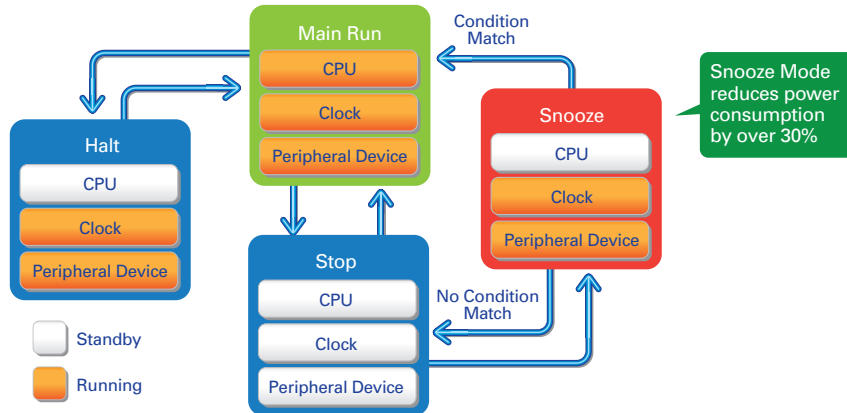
Main Run
CPU
Clock
Peripheral Device

Condition Match

Snooze Mode reduces power consumption by over 30%

Halt
CPU
Clock
Peripheral Device

Snooze
CPU
Clock
Peripheral Device

Stop
CPU
Clock
Peripheral Device

No Condition Match

Standby
Running